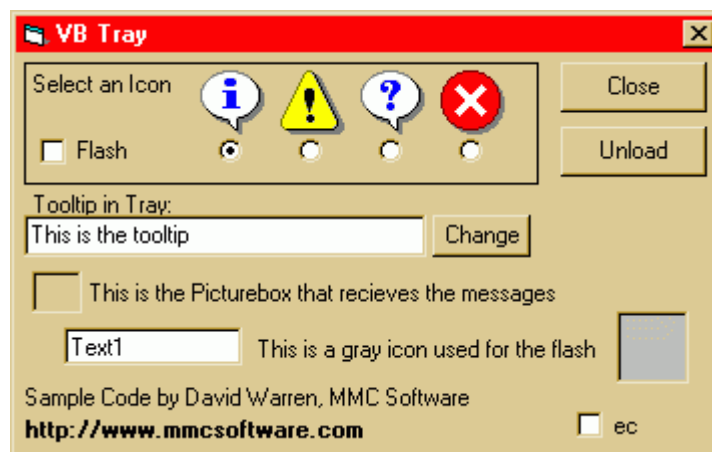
VB Tray

Select an Icon

Flash

Close

Unload

Tooltip in Tray:

This is the tooltip

Change

This is the Picturebox that recieves the messages

Text1

This is a gray icon used for the flash

Sample Code by David Warren, MMC Software

http://www.mmcsoftware.com

ec